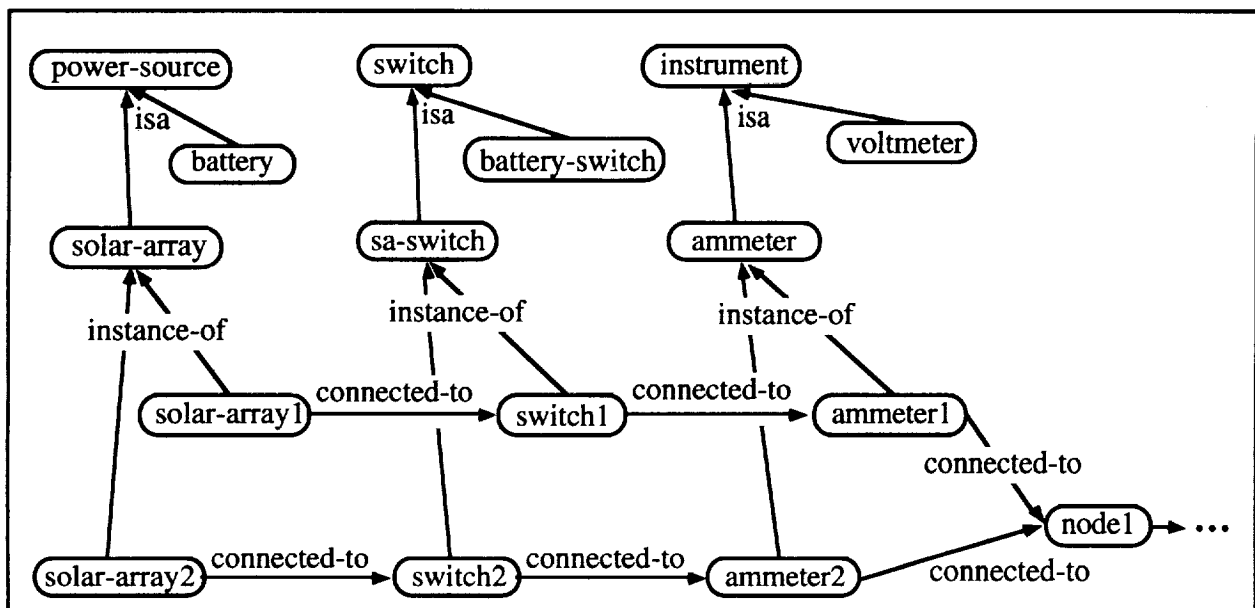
power-source
isa
battery
switch
isa
battery-switch
instrument
isa
voltmeter
solar-array
sa-switch
ammeter
instance-of
instance-of
instance-of
solar-array1
connected-to
switch1
connected-to
ammeter1
connected-to
node1
...
solar-array2
connected-to
switch2
connected-to
ammeter2
connected-to